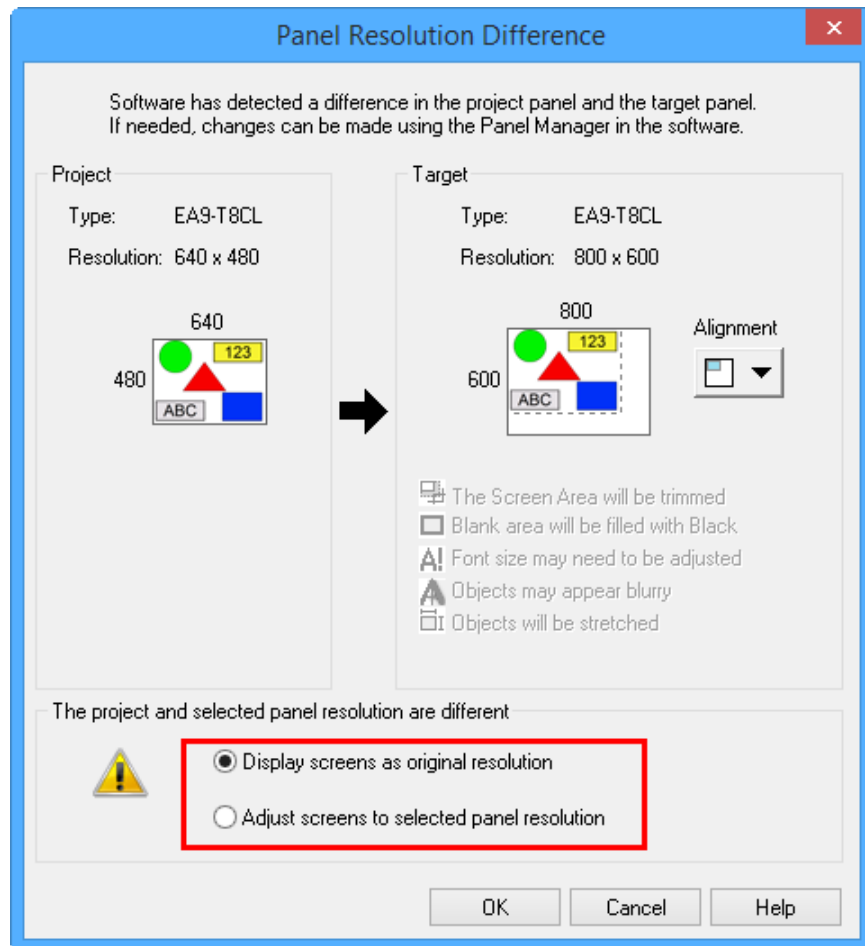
Panel Resolution Difference

Software has detected a difference in the project panel and the target panel. If needed, changes can be made using the Panel Manager in the software.

Project

Type: EA9-T8CL

Resolution: 640 x 480

640

480

123

ABC

Target

Type: EA9-T8CL

Resolution: 800 x 600

800

600

123

ABC

Alignment

The Screen Area will be trimmed

Blank area will be filled with Black

Font size may need to be adjusted

Objects may appear blurry

Objects will be stretched

The project and selected panel resolution are different

Display screens as original resolution

Adjust screens to selected panel resolution

OK Cancel Help